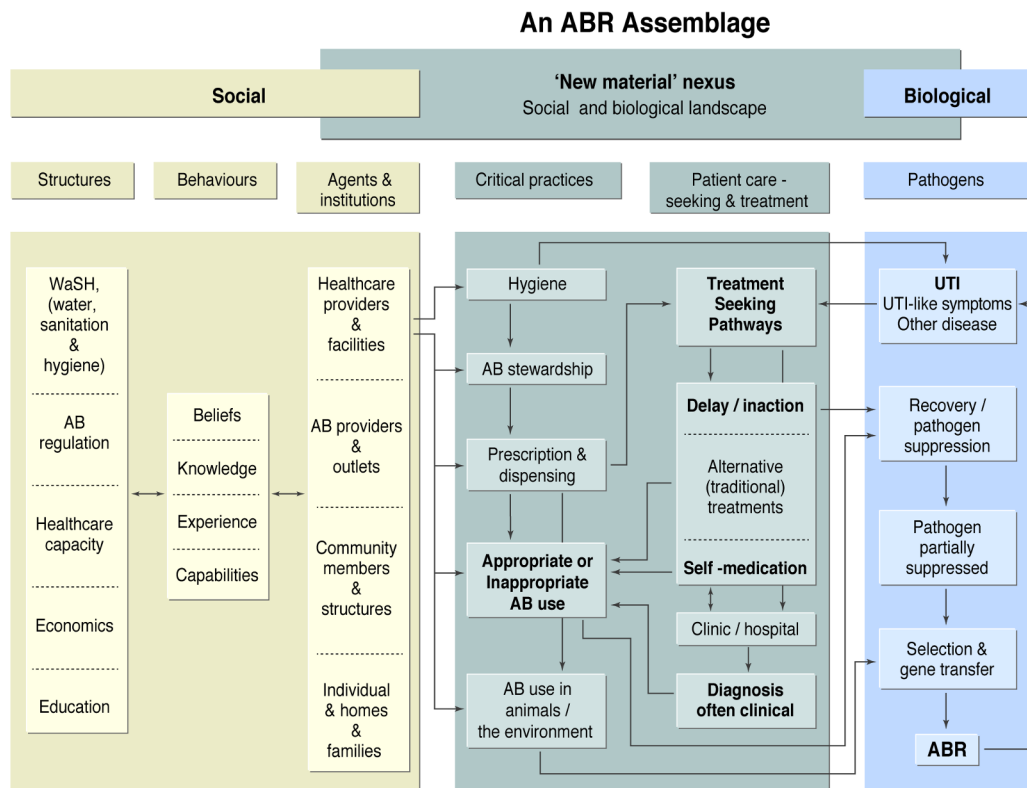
An ABR Assemblage

Social

'New material' nexus
Social and biological landscape

Biological

Structures

Behaviours

Agents & institutions

Critical practices

Patient care - seeking & treatment

Pathogens

WaSH, (water, sanitation & hygiene)

AB regulation

Healthcare capacity

Economics

Education

Beliefs

Knowledge

Experience

Capabilities

Healthcare providers & facilities

AB providers & outlets

Community members & structures

Individual & homes & families

Hygiene

AB stewardship

Prescription & dispensing

Appropriate or Inappropriate AB use

AB use in animals / the environment

Treatment Seeking Pathways

Delay / inaction

Alternative (traditional) treatments

Self -medication

Clinic / hospital

Diagnosis often clinical

UTI
UTI-like symptoms
Other disease

Recovery / pathogen suppression

Pathogen partially suppressed

Selection & gene transfer

ABR